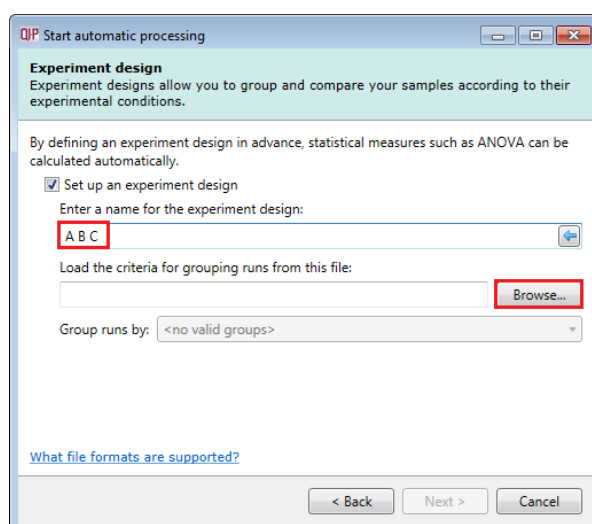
QIP Start automatic processing

Experiment design
Experiment designs allow you to group and compare your samples according to their experimental conditions.

By defining an experiment design in advance, statistical measures such as ANOVA can be calculated automatically.

Set up an experiment design

Enter a name for the experiment design:

A B C

Load the criteria for grouping runs from this file:

Browse...

Group runs by: <no valid groups>

What file formats are supported?

< Back Next > Cancel